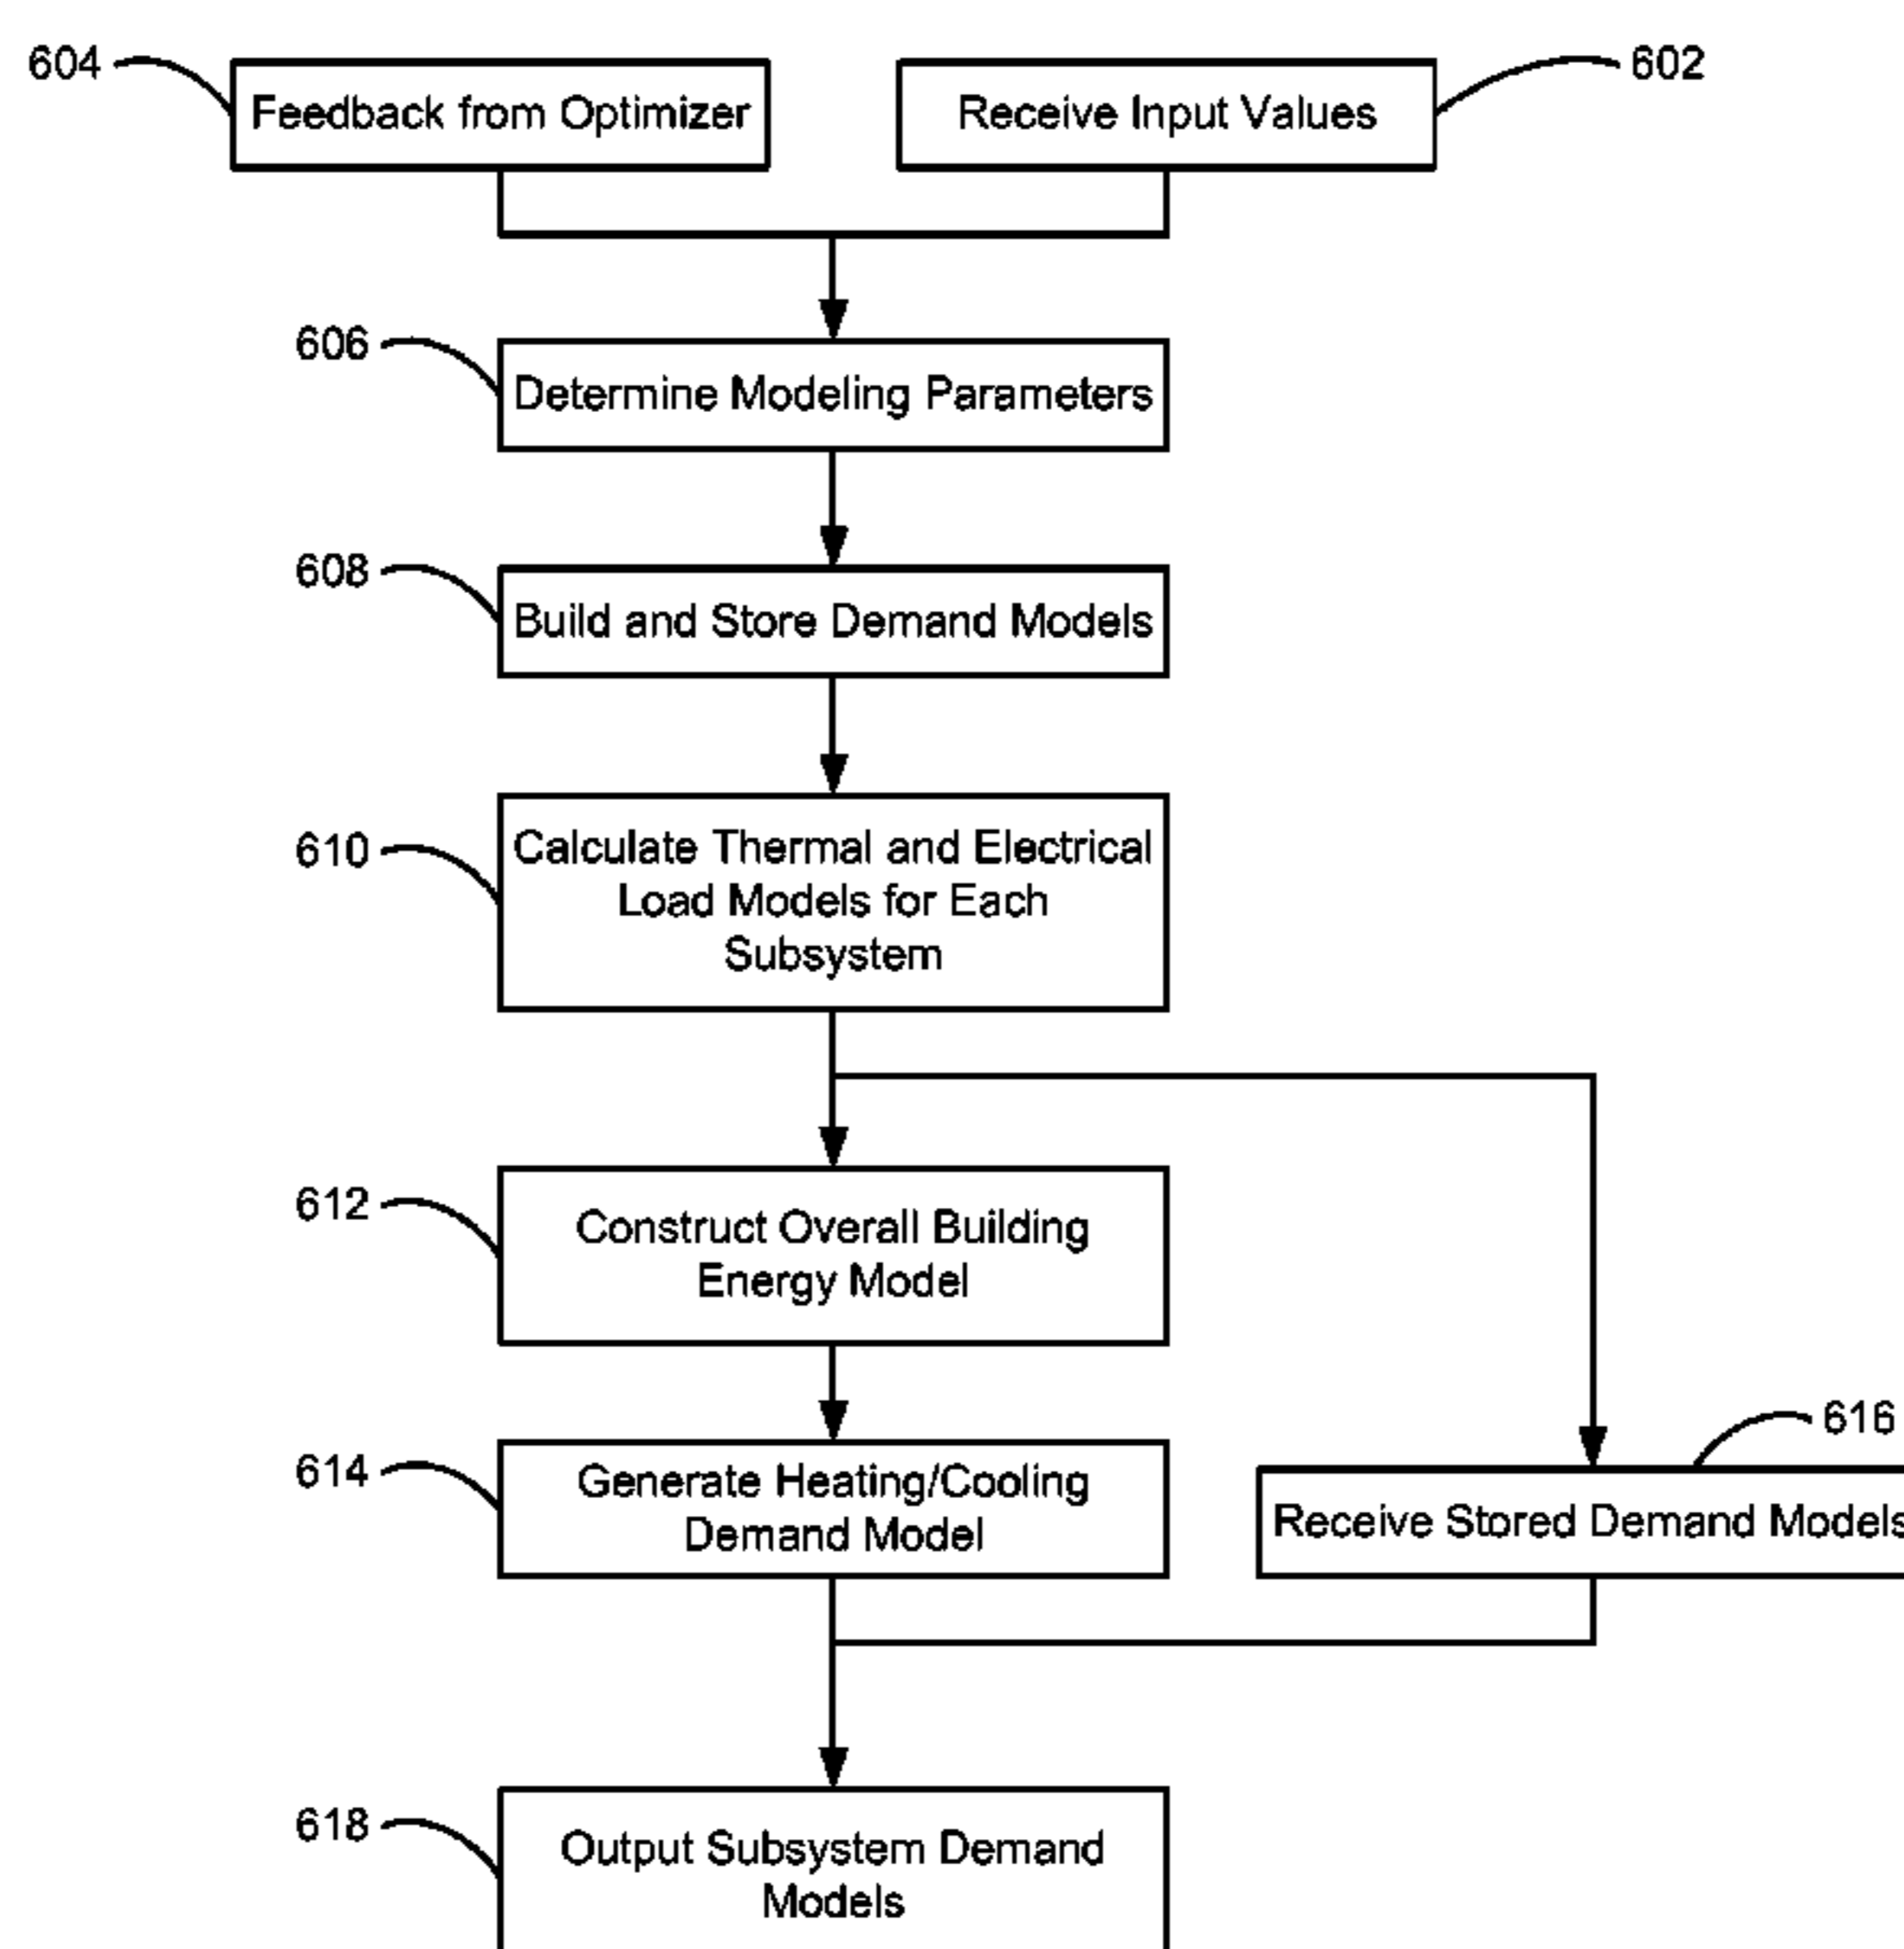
604
Feedback from Optimizer

Receive Input Values
602

606
Determine Modeling Parameters

608
Build and Store Demand Models

610
Calculate Thermal and Electrical Load Models for Each Subsystem

612
Construct Overall Building Energy Model

614
Generate Heating/Cooling Demand Model

616
Receive Stored Demand Model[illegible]

618
Output Subsystem Demand Models